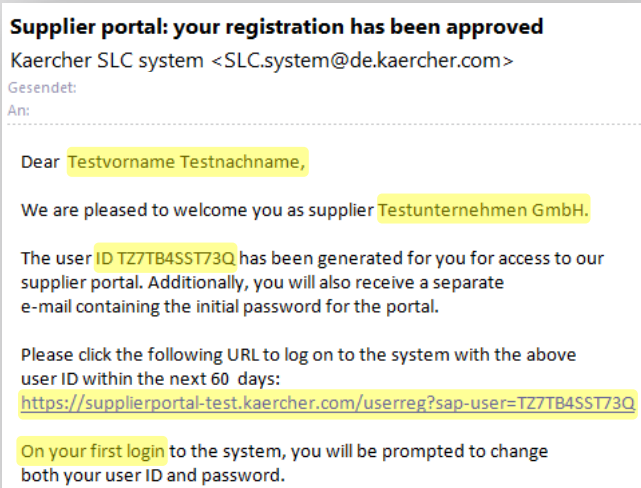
Supplier portal: your registration has been approved
Kaercher SLC system <SLC.system@de.kaercher.com>
Gesendet:
An:

Dear Testvorname Testnachname,

We are pleased to welcome you as supplier Testunternehmen GmbH.

The user ID TZ7TB4SST73Q has been generated for you for access to our supplier portal. Additionally, you will also receive a separate e-mail containing the initial password for the portal.

Please click the following URL to log on to the system with the above user ID within the next 60 days:
https://supplierportal-test.kaercher.com/userreg?sap-user=TZ7TB4SST73Q

On your first login to the system, you will be prompted to change both your user ID and password.